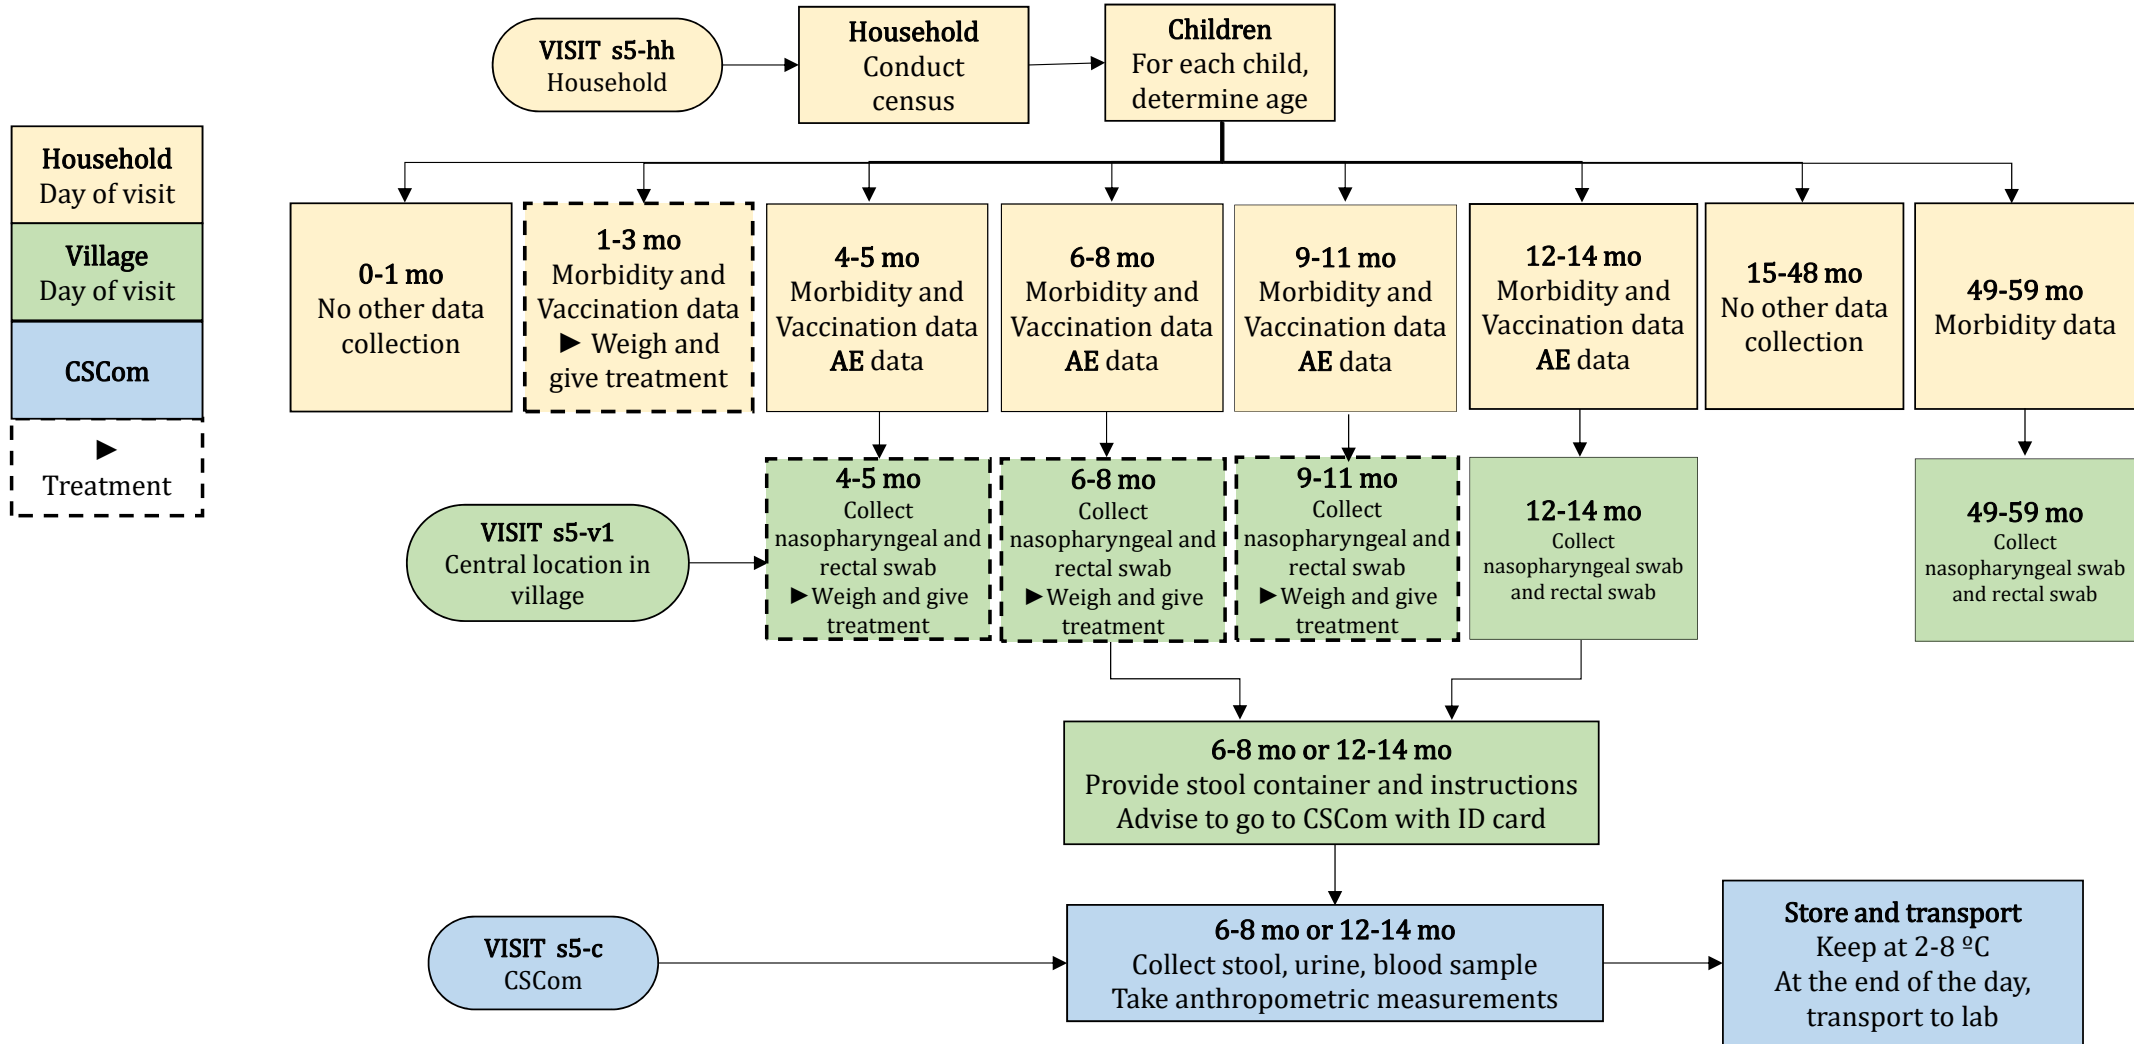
Household
Day of visit

Village
Day of visit

CSCom

▶
Treatment

VISIT s5-hh
Household

Household
Conduct census

Children
For each child, determine age

0-1 mo
No other data collection

1-3 mo
Morbidity and Vaccination data
▶ Weigh and give treatment

4-5 mo
Morbidity and Vaccination data
AE data

6-8 mo
Morbidity and Vaccination data
AE data

9-11 mo
Morbidity and Vaccination data
AE data

12-14 mo
Morbidity and Vaccination data
AE data

15-48 mo
No other data collection

49-59 mo
Morbidity data

VISIT s5-v1
Central location in village

4-5 mo
Collect nasopharyngeal and rectal swab
▶ Weigh and give treatment

6-8 mo
Collect nasopharyngeal and rectal swab
▶ Weigh and give treatment

9-11 mo
Collect nasopharyngeal and rectal swab
▶ Weigh and give treatment

12-14 mo
Collect nasopharyngeal swab and rectal swab

49-59 mo
Collect nasopharyngeal swab and rectal swab

6-8 mo or 12-14 mo
Provide stool container and instructions
Advise to go to CSCom with ID card

VISIT s5-c
CSCom

6-8 mo or 12-14 mo
Collect stool, urine, blood sample
Take anthropometric measurements

Store and transport
Keep at 2-8 ºC
At the end of the day, transport to lab